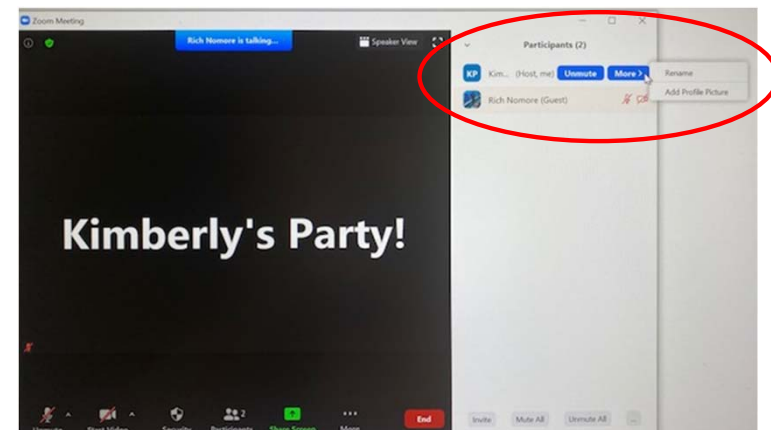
Zoom Meeting

Rich Nomore is talking...

Speaker View

Participants (2)

KP Kim... (Host, me) Unmute More >

Rename

Add Profile Picture

Rich Nomore (Guest)

Kimberly's Party!

Unmute Start Video Security 2 Participants Share Screen More

End

Invite Mute All Unmute All ...